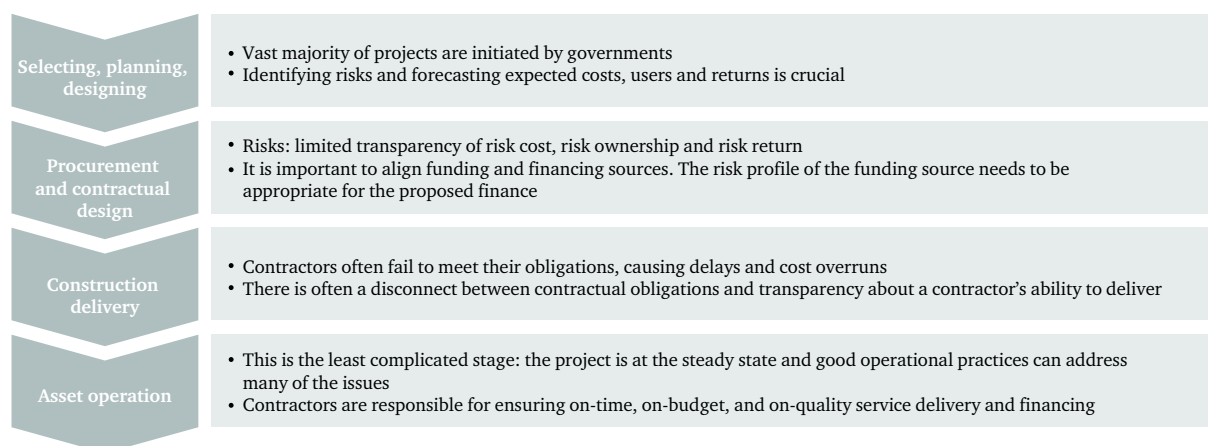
Selecting, planning, designing

• Vast majority of projects are initiated by governments
• Identifying risks and forecasting expected costs, users and returns is crucial

Procurement and contractual design

• Risks: limited transparency of risk cost, risk ownership and risk return
• It is important to align funding and financing sources. The risk profile of the funding source needs to be appropriate for the proposed finance

Construction delivery

• Contractors often fail to meet their obligations, causing delays and cost overruns
• There is often a disconnect between contractual obligations and transparency about a contractor's ability to deliver

Asset operation

• This is the least complicated stage: the project is at the steady state and good operational practices can address many of the issues
• Contractors are responsible for ensuring on-time, on-budget, and on-quality service delivery and financing